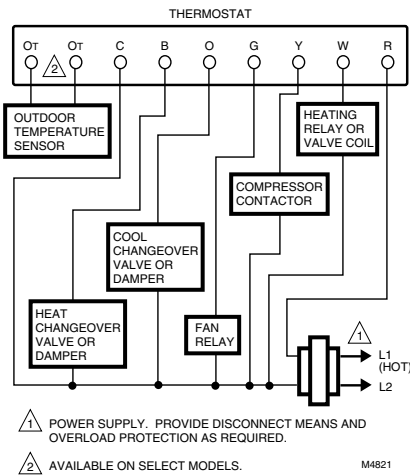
THERMOSTAT

OT OT C B O G Y W R

2

OUTDOOR TEMPERATURE SENSOR

HEATING RELAY OR VALVE COIL

COMPRESSOR CONTACTOR

COOL CHANGEOVER VALVE OR DAMPER

HEAT CHANGEOVER VALVE OR DAMPER

FAN RELAY

1

L1 (HOT)

L2

1 POWER SUPPLY. PROVIDE DISCONNECT MEANS AND OVERLOAD PROTECTION AS REQUIRED.

2 AVAILABLE ON SELECT MODELS.

M4821